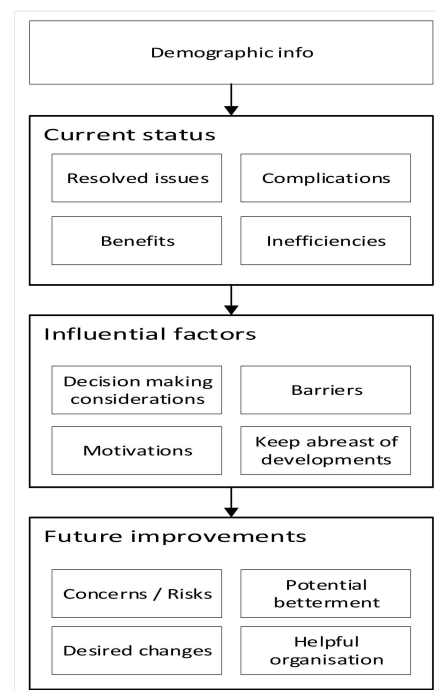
Demographic info

Current status

Resolved issues

Complications

Benefits

Inefficiencies

Influential factors

Decision making considerations

Barriers

Motivations

Keep abreast of developments

Future improvements

Concerns / Risks

Potential betterment

Desired changes

Helpful organisation